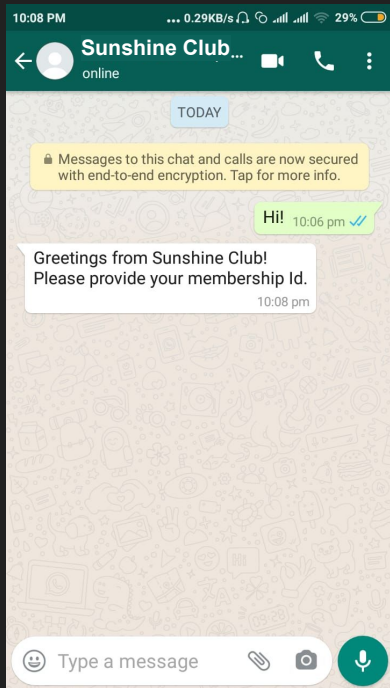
10:08 PM ... 0.29KB/s 29%

Sunshine Club...
online

TODAY

Messages to this chat and calls are now secured with end-to-end encryption. Tap for more info.

Hi! 10:06 pm

Greetings from Sunshine Club!
Please provide your membership Id.
10:08 pm

Type a message